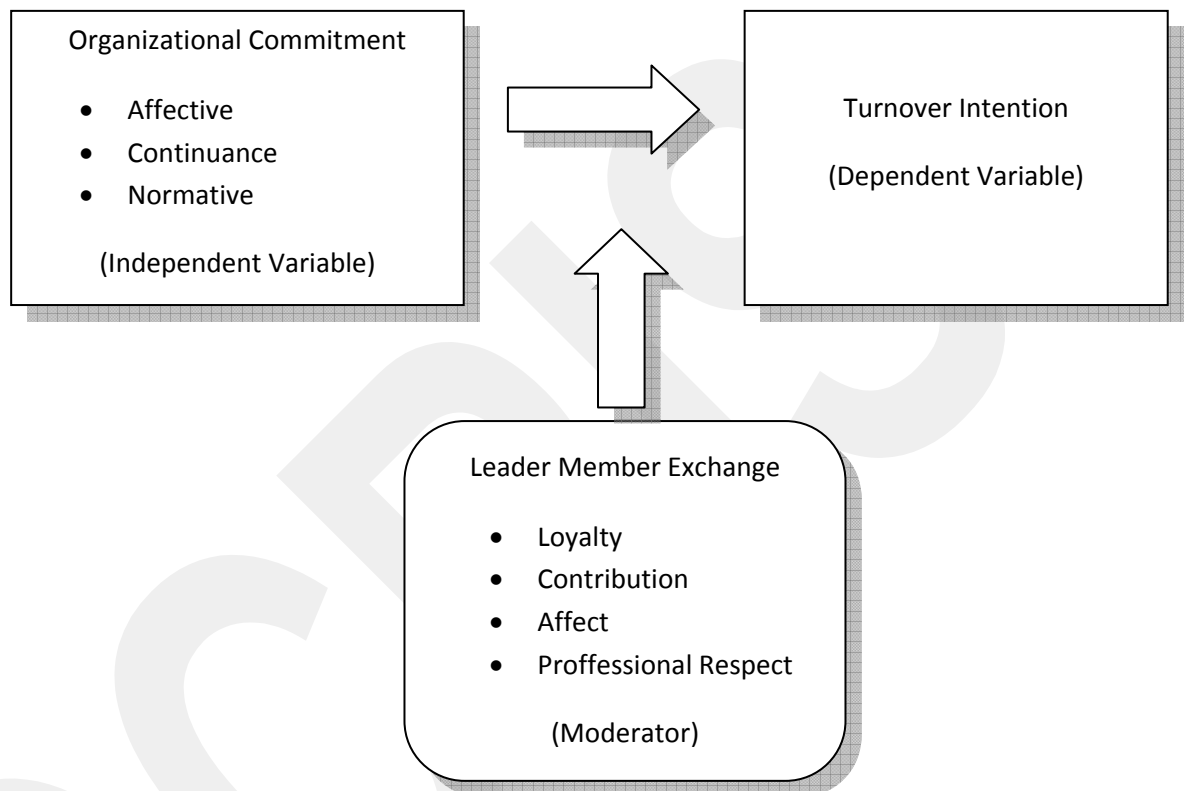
Organizational Commitment

- Affective
- Continuance
- Normative

(Independent Variable)

Turnover Intention

(Dependent Variable)

Leader Member Exchange

- Loyalty
- Contribution
- Affect
- Proffessional Respect

(Moderator)